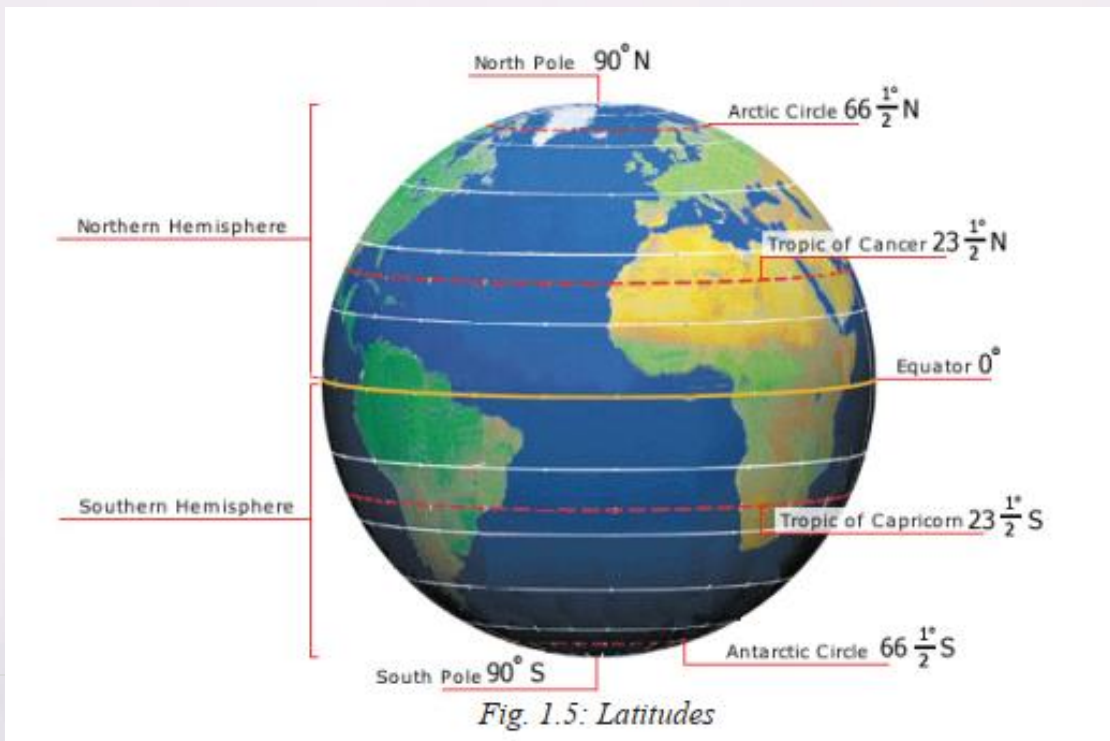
North Pole $90^\circ$ N

Arctic Circle $66\frac{1}{2}^\circ$ N

Northern Hemisphere

Tropic of Cancer $23\frac{1}{2}^\circ$ N

Equator $0^\circ$

Southern Hemisphere

Tropic of Capricorn $23\frac{1}{2}^\circ$ S

Antarctic Circle $66\frac{1}{2}^\circ$ S

South Pole $90^\circ$ S

Fig. 1.5: Latitudes